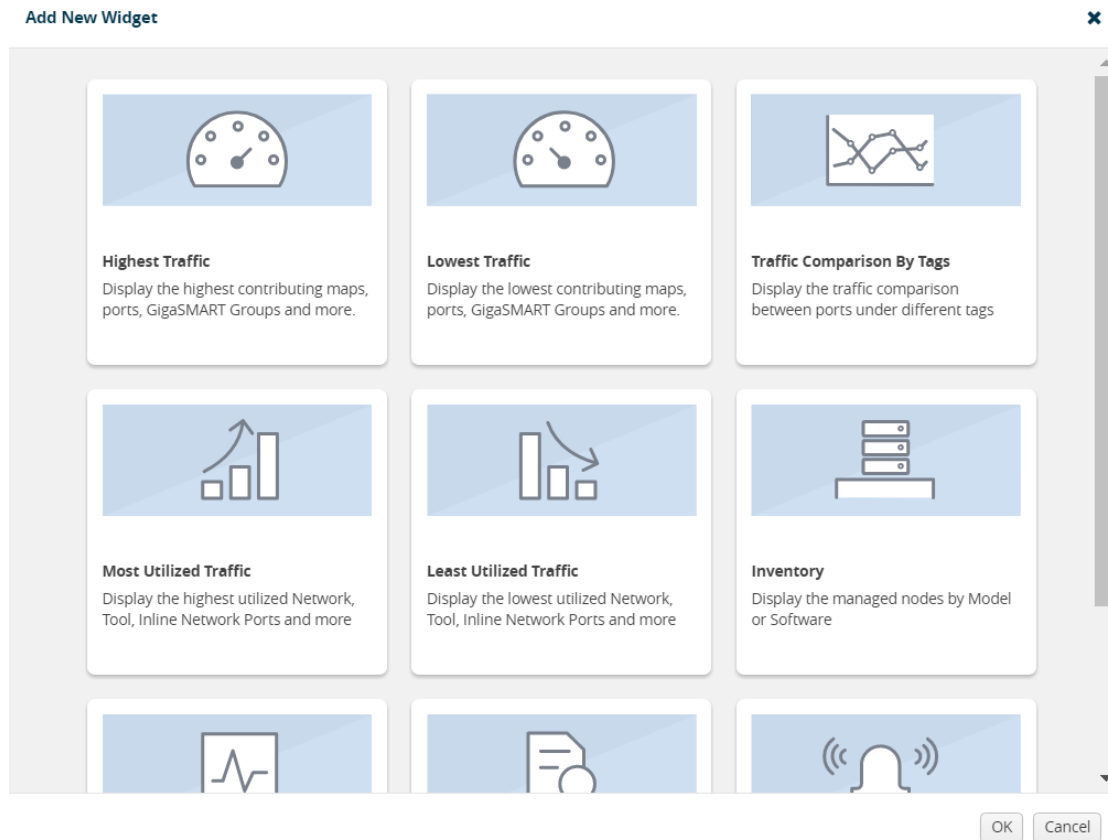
Add New Widget

Highest Traffic
Display the highest contributing maps, ports, GigaSMART Groups and more.

Lowest Traffic
Display the lowest contributing maps, ports, GigaSMART Groups and more.

Traffic Comparison By Tags
Display the traffic comparison between ports under different tags

Most Utilized Traffic
Display the highest utilized Network, Tool, Inline Network Ports and more

Least Utilized Traffic
Display the lowest utilized Network, Tool, Inline Network Ports and more

Inventory
Display the managed nodes by Model or Software

OK Cancel